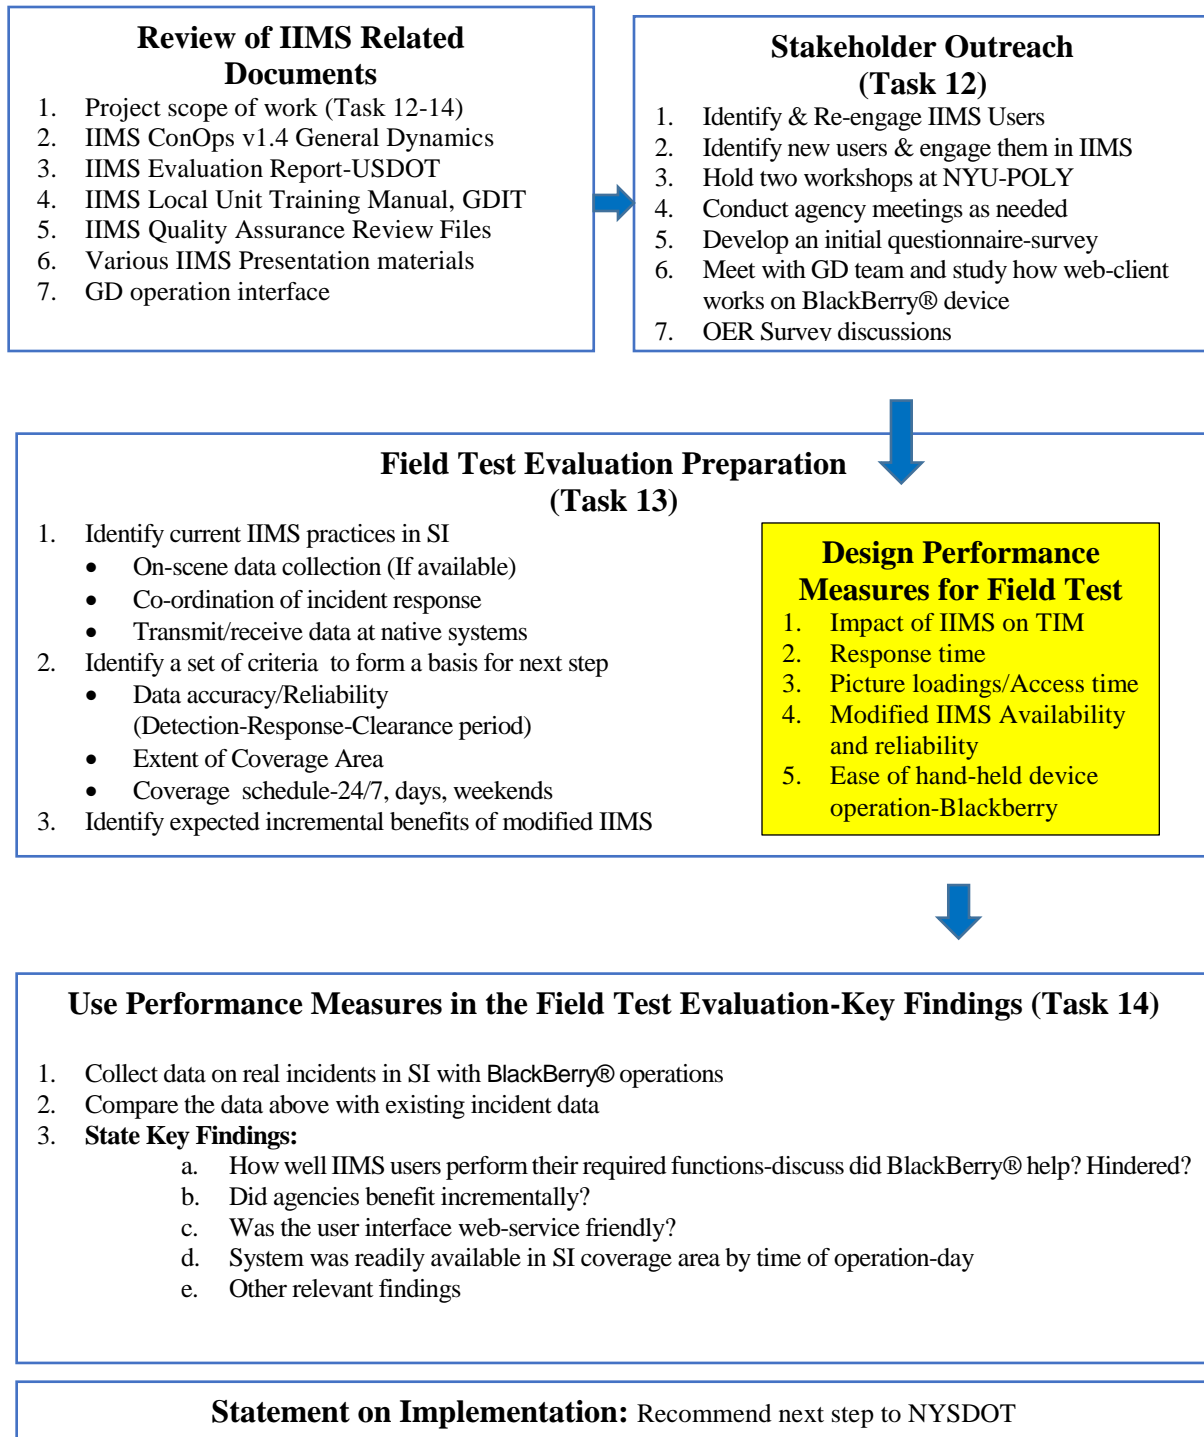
**Review of IIMS Related Documents**

1. Project scope of work (Task 12-14)
2. IIMS ConOps v1.4 General Dynamics
3. IIMS Evaluation Report-USDOT
4. IIMS Local Unit Training Manual, GDIT
5. IIMS Quality Assurance Review Files
6. Various IIMS Presentation materials
7. GD operation interface

**Stakeholder Outreach (Task 12)**

1. Identify & Re-engage IIMS Users
2. Identify new users & engage them in IIMS
3. Hold two workshops at NYU-POLY
4. Conduct agency meetings as needed
5. Develop an initial questionnaire-survey
6. Meet with GD team and study how web-client works on BlackBerry® device
7. OER Survey discussions

**Field Test Evaluation Preparation (Task 13)**

1. Identify current IIMS practices in SI
 - On-scene data collection (If available)
 - Co-ordination of incident response
 - Transmit/receive data at native systems
2. Identify a set of criteria to form a basis for next step
 - Data accuracy/Reliability (Detection-Response-Clearance period)
 - Extent of Coverage Area
 - Coverage schedule-24/7, days, weekends
3. Identify expected incremental benefits of modified IIMS

**Design Performance Measures for Field Test**

1. Impact of IIMS on TIM
2. Response time
3. Picture loadings/Access time
4. Modified IIMS Availability and reliability
5. Ease of hand-held device operation-Blackberry

**Use Performance Measures in the Field Test Evaluation-Key Findings (Task 14)**

1. Collect data on real incidents in SI with BlackBerry® operations
2. Compare the data above with existing incident data
3. **State Key Findings:**
 a. How well IIMS users perform their required functions-discuss did BlackBerry® help? Hindered?
 b. Did agencies benefit incrementally?
 c. Was the user interface web-service friendly?
 d. System was readily available in SI coverage area by time of operation-day
 e. Other relevant findings

**Statement on Implementation:** Recommend next step to NYSDOT